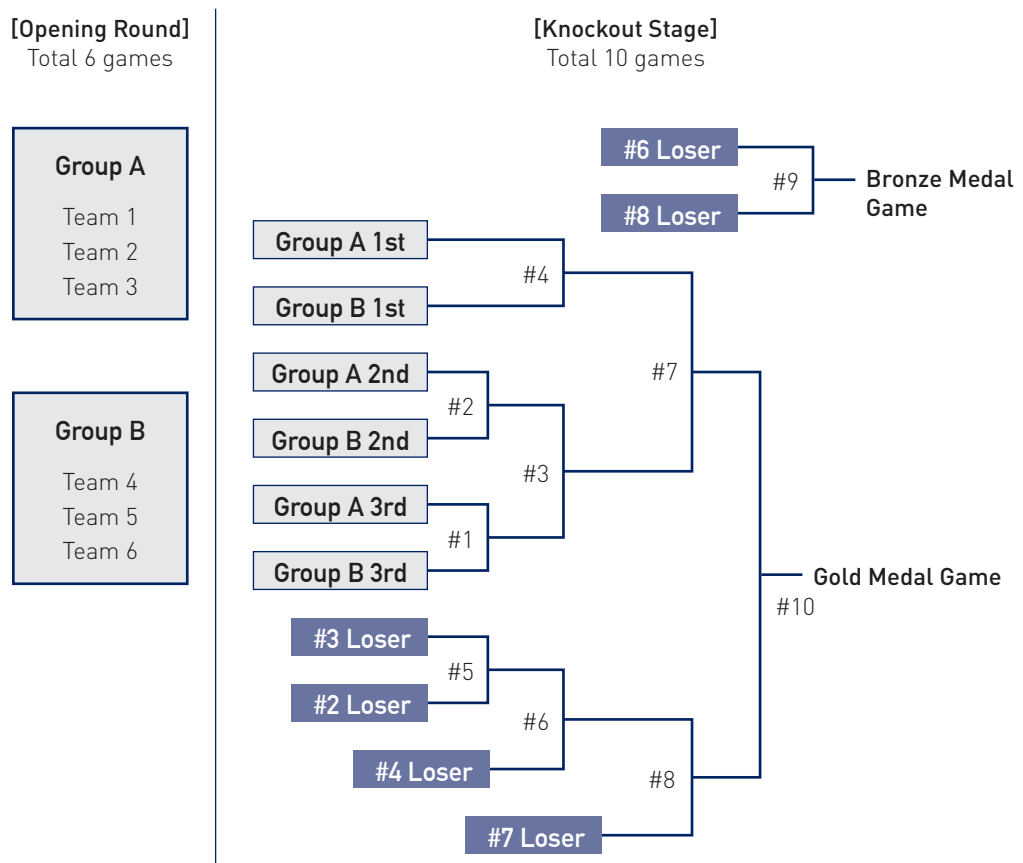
[Opening Round]
Total 6 games

Group A
Team 1
Team 2
Team 3

Group B
Team 4
Team 5
Team 6

[Knockout Stage]
Total 10 games

#6 Loser
#8 Loser
#9
Bronze Medal Game

Group A 1st
Group B 1st
#4

Group A 2nd
Group B 2nd
#2

#7

#3

Group A 3rd
Group B 3rd
#1

Gold Medal Game
#10

#3 Loser
#2 Loser
#5

#6

#4 Loser

#8

#7 Loser